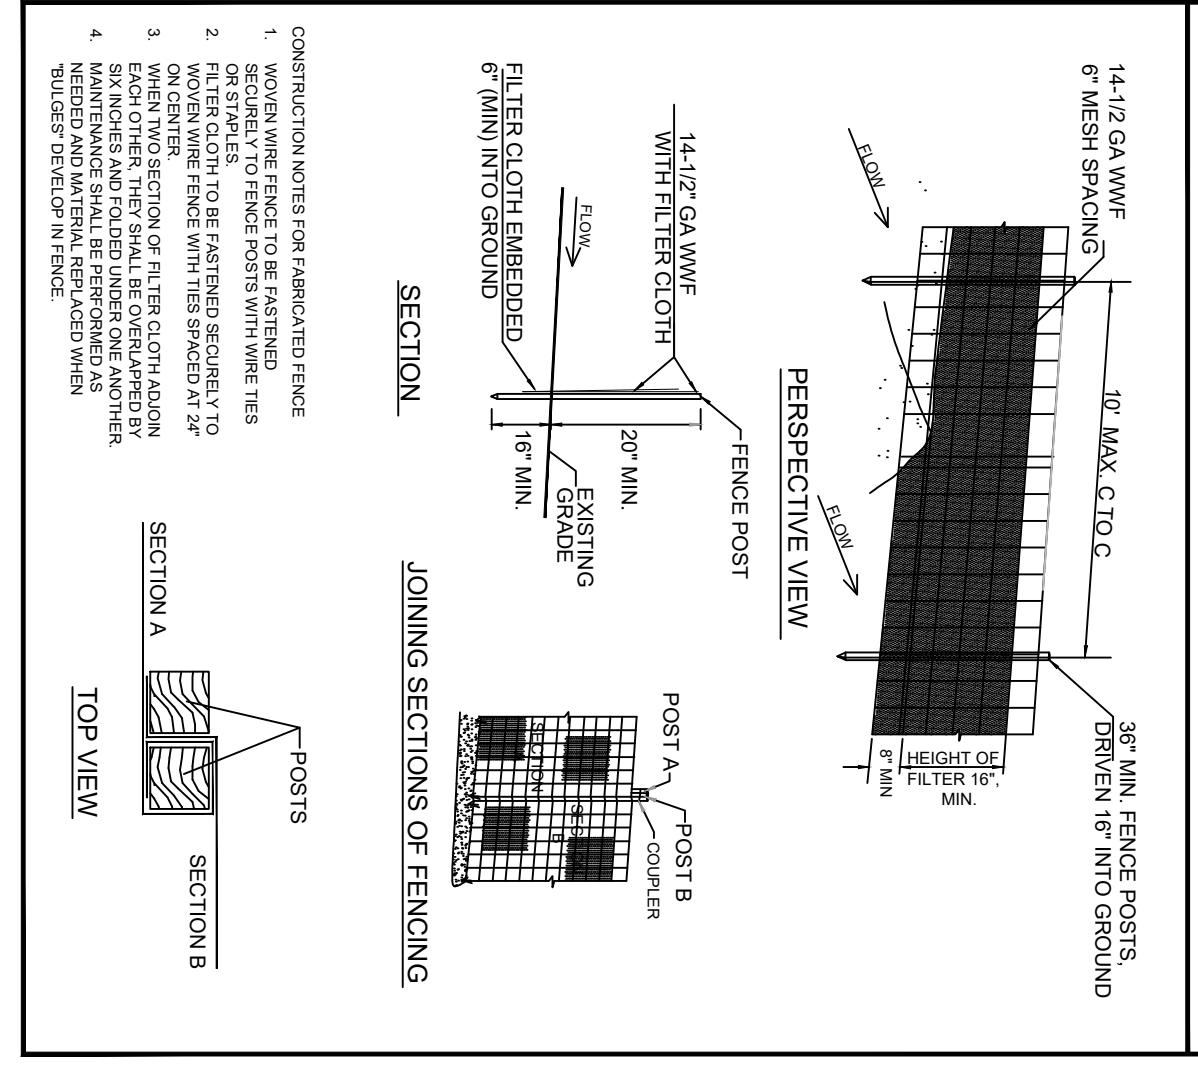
14-1/2 GA WWF
6" MESH SPACING

FLOW

10' MAX. C TO C

FLOW

36" MIN. FENCE POSTS, DRIVEN 16" INTO GROUND

8" MIN

HEIGHT OF FILTER 16", MIN.

PERSPECTIVE VIEW

14-1/2" GA WWF WITH FILTER CLOTH

FILTER CLOTH EMBEDDED 6" (MIN) INTO GROUND

FLOW

FENCE POST

20" MIN.

16" MIN.

EXISTING GRADE

SECTION

POST A

POST B

COUPLER

SECTION A

SECTION B

JOINING SECTIONS OF FENCING

POSTS

SECTION A

SECTION B

TOP VIEW

CONSTRUCTION NOTES FOR FABRICATED FENCE
1. WOVEN WIRE FENCE TO BE FASTENED SECURELY TO FENCE POSTS WITH WIRE TIES OR STAPLES.
2. FILTER CLOTH TO BE FASTENED SECURELY TO WOVEN WIRE FENCE WITH TIES SPACED AT 24" ON CENTER.
3. WHEN TWO SECTION OF FILTER CLOTH ADJOIN EACH OTHER, THEY SHALL BE OVERLAPPED BY SIX INCHES AND FOLDED UNDER ONE ANOTHER.
4. MAINTENANCE SHALL BE PERFORMED AS NEEDED AND MATERIAL REPLACED WHEN "BULGES" DEVELOP IN FENCE.